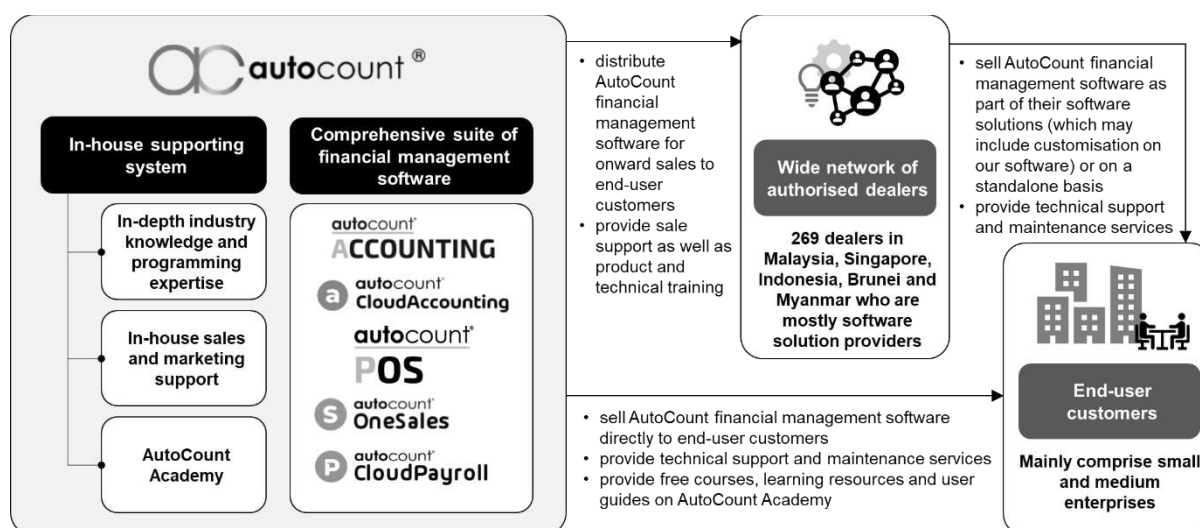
autocount®

In-house supporting system

In-depth industry knowledge and programming expertise

In-house sales and marketing support

AutoCount Academy

Comprehensive suite of financial management software

autocount® ACCOUNTING

autocount® CloudAccounting

autocount® POS

autocount® OneSales

autocount® CloudPayroll

• distribute AutoCount financial management software for onward sales to end-user customers
• provide sale support as well as product and technical training

Wide network of authorised dealers

269 dealers in Malaysia, Singapore, Indonesia, Brunei and Myanmar who are mostly software solution providers

• sell AutoCount financial management software as part of their software solutions (which may include customisation on our software) or on a standalone basis
• provide technical support and maintenance services

End-user customers

Mainly comprise small and medium enterprises

• sell AutoCount financial management software directly to end-user customers
• provide technical support and maintenance services
• provide free courses, learning resources and user guides on AutoCount Academy